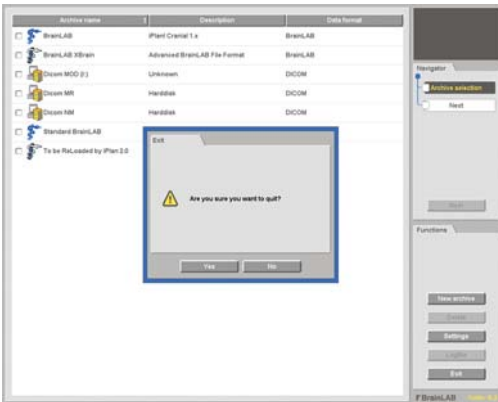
| Archive name | Description | Data format |
|---|---|---|
| BrainLAB | iPlan Cranial 1.x | BrainLAB |
| BrainLAB XBrain | Advanced BrainLAB File Format | BrainLAB |
| Dicom MOD (I:) | Unknown | DICOM |
| Dicom MR | Harddisk | DICOM |
| Dicom NM | Harddisk | DICOM |
| Standard BrainLAB | | |
| To be ReLoaded by iPlan 2.0 | | |

Exit

Are you sure you want to quit?

Yes
No

Navigator
Archive selection
Next

Next

Functions

New archive
Delete
Settings
Logfile
Exit

BrainLAB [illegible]